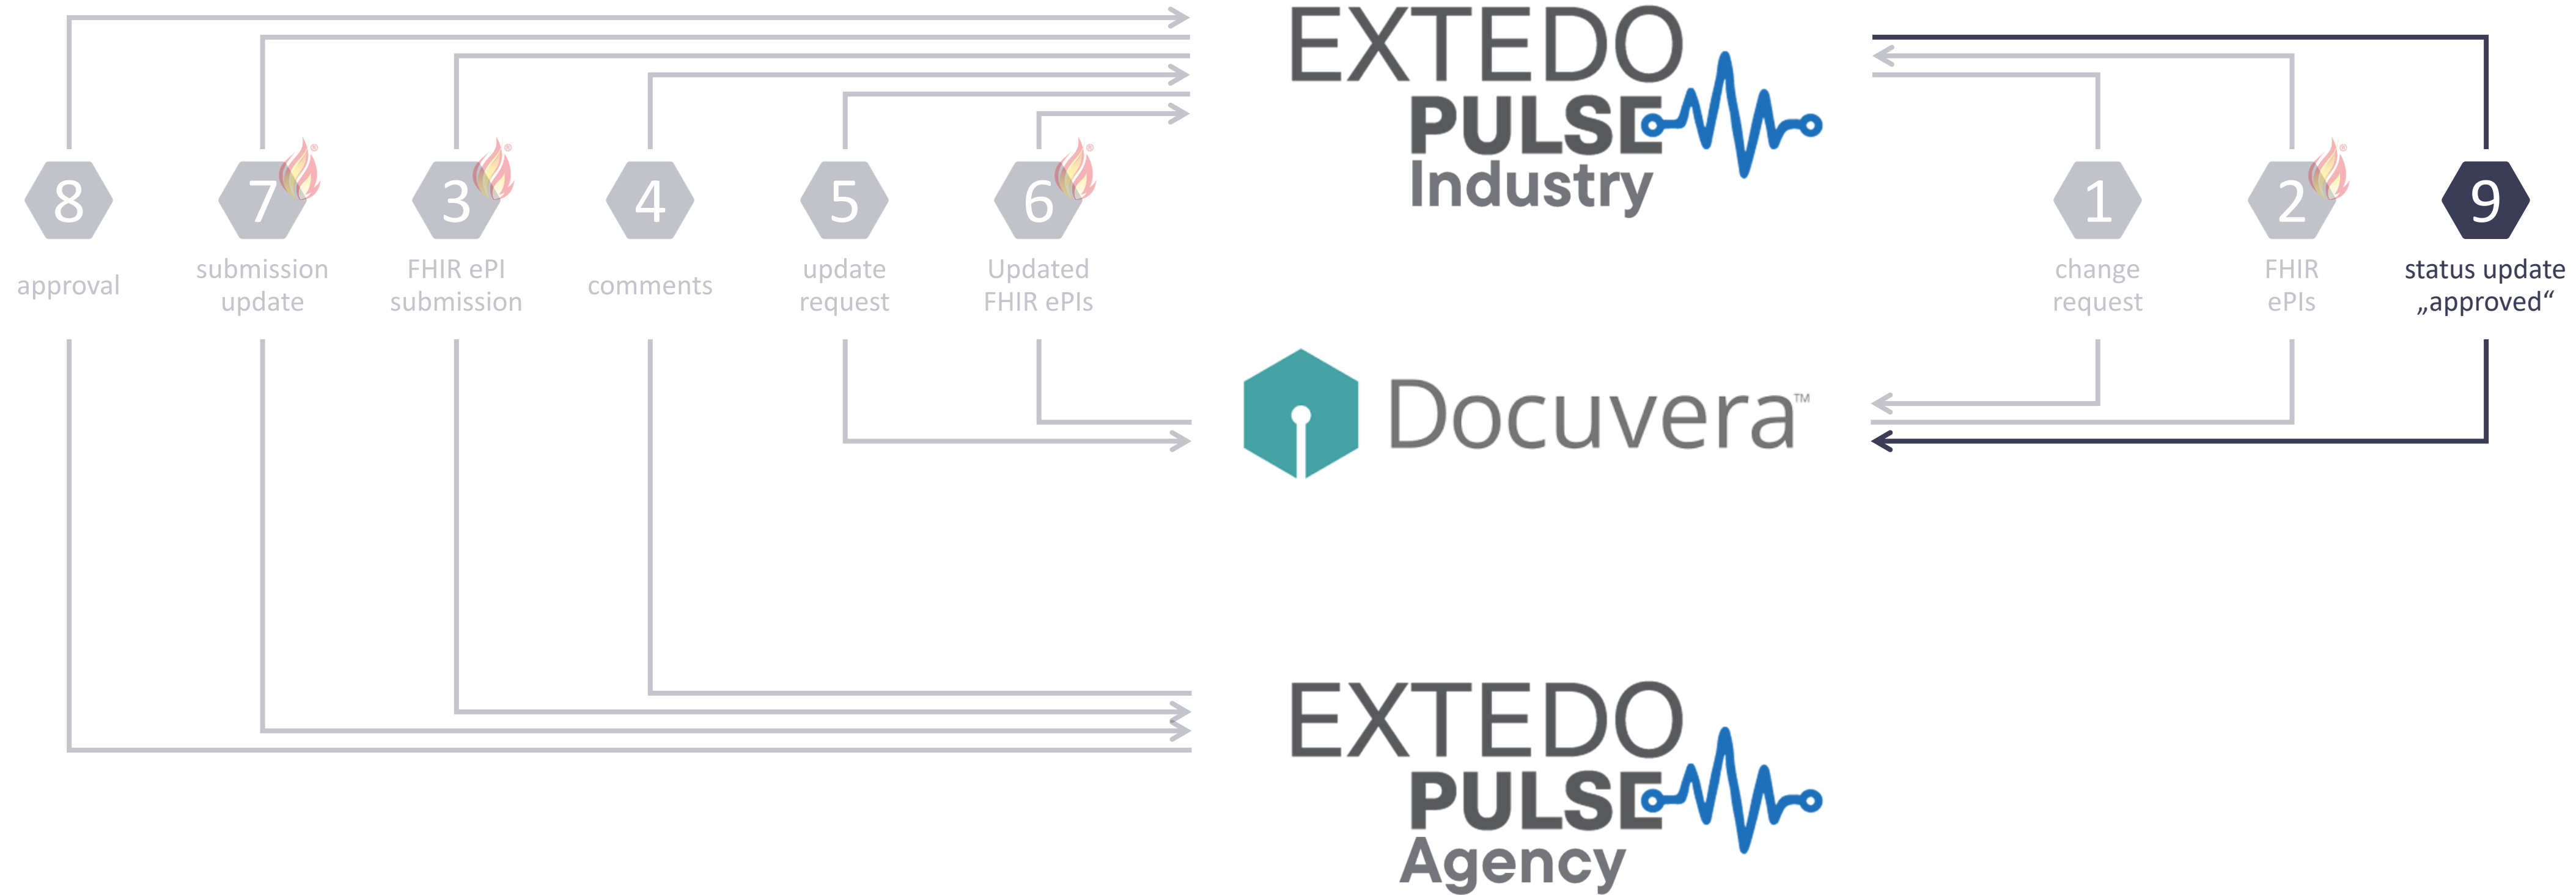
EXTEDO PULSE Industry

8 approval

7 submission update

3 FHIR ePI submission

4 comments

5 update request

6 Updated FHIR ePIs

1 change request

2 FHIR ePIs

9 status update „approved“

Docuvera™

EXTEDO PULSE Agency